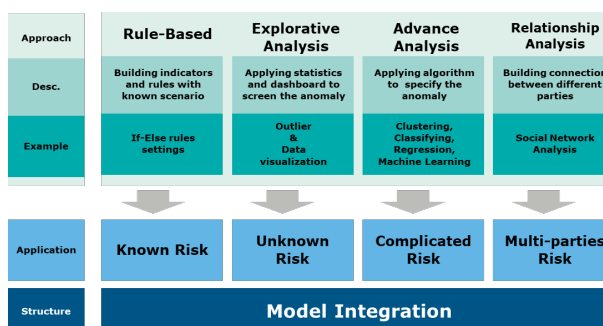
| Approach | Rule-Based | Explorative Analysis | Advance Analysis | Relationship Analysis |
|---|---|---|---|---|
| Desc. | Building indicators and rules with known scenario | Applying statistics and dashboard to screen the anomaly | Applying algorithm to specify the anomaly | Building connection between different parties |
| Example | If-Else rules settings | Outlier & Data visualization | Clustering, Classifying, Regression, Machine Learning | Social Network Analysis |
| Application | Known Risk | Unknown Risk | Complicated Risk | Multi-parties Risk |

Structure

Model Integration